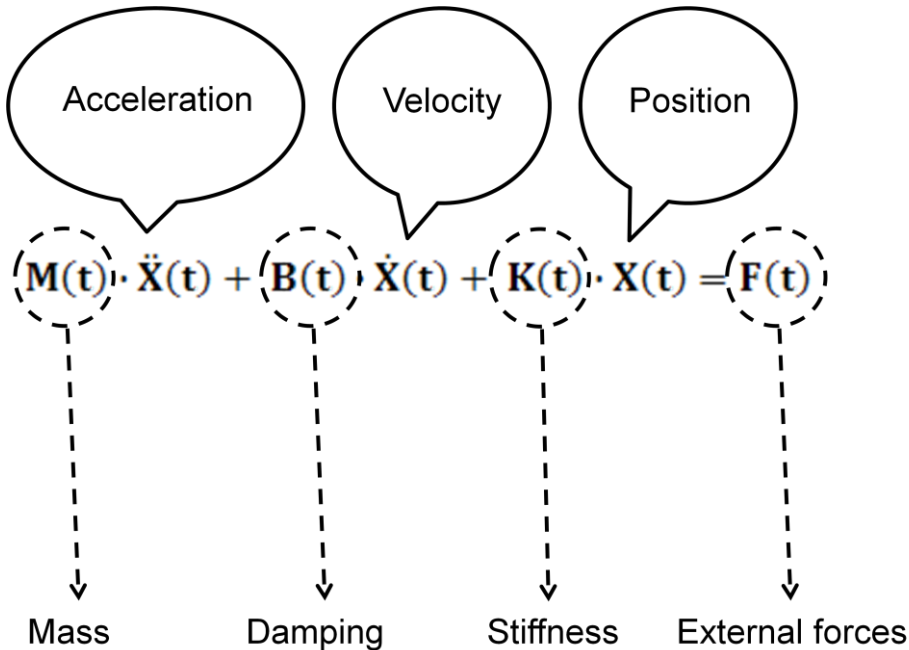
Acceleration

Velocity

Position

$\mathbf{M(t)} \cdot \ddot{\mathbf{X}}(\mathbf{t}) + \mathbf{B(t)} \cdot \dot{\mathbf{X}}(\mathbf{t}) + \mathbf{K(t)} \cdot \mathbf{X(t)} = \mathbf{F(t)}$

Mass

Damping

Stiffness

External forces